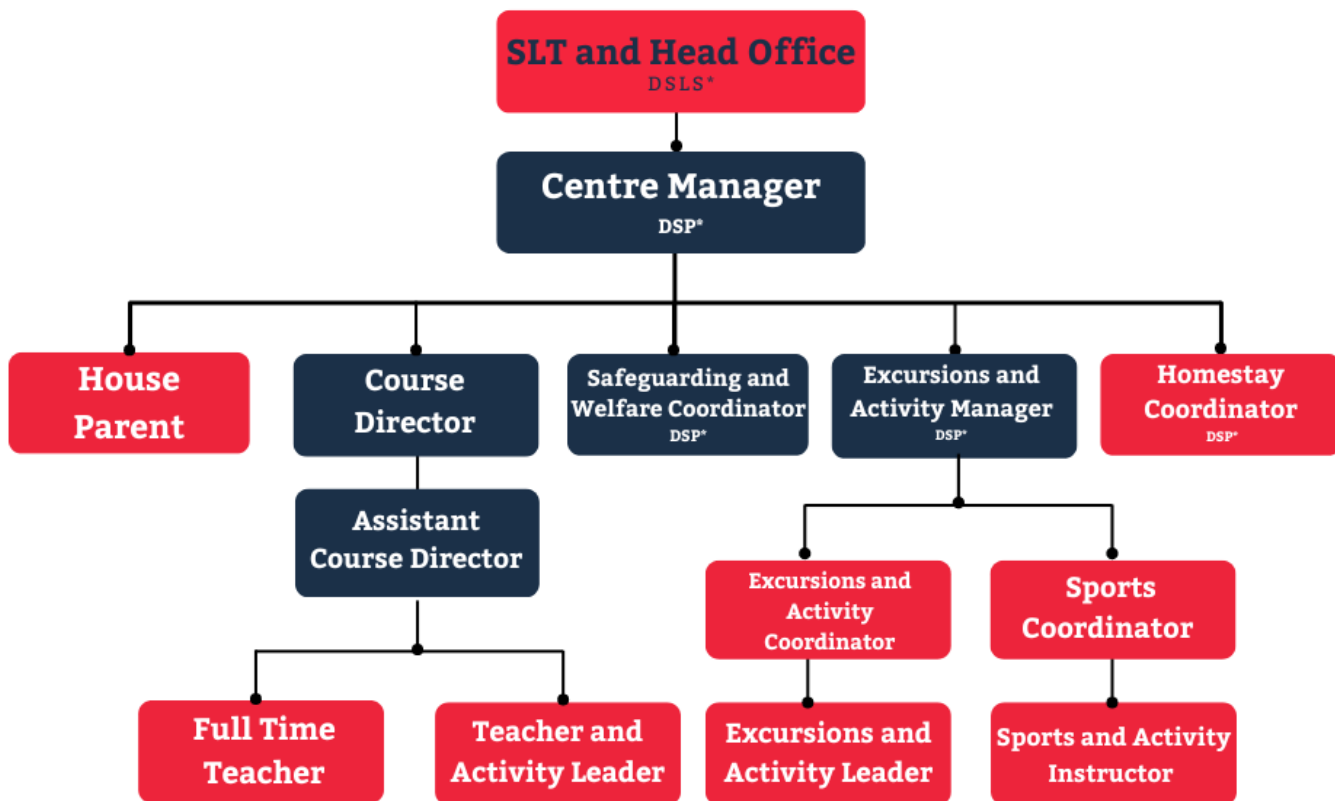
SLT and Head Office
DSLS*

Centre Manager
DSP*

House Parent

Course Director

Safeguarding and Welfare Coordinator
DSP*

Excursions and Activity Manager
DSP*

Homestay Coordinator
DSP*

Assistant Course Director

Excursions and Activity Coordinator

Sports Coordinator

Full Time Teacher

Teacher and Activity Leader

Excursions and Activity Leader

Sports and Activity Instructor